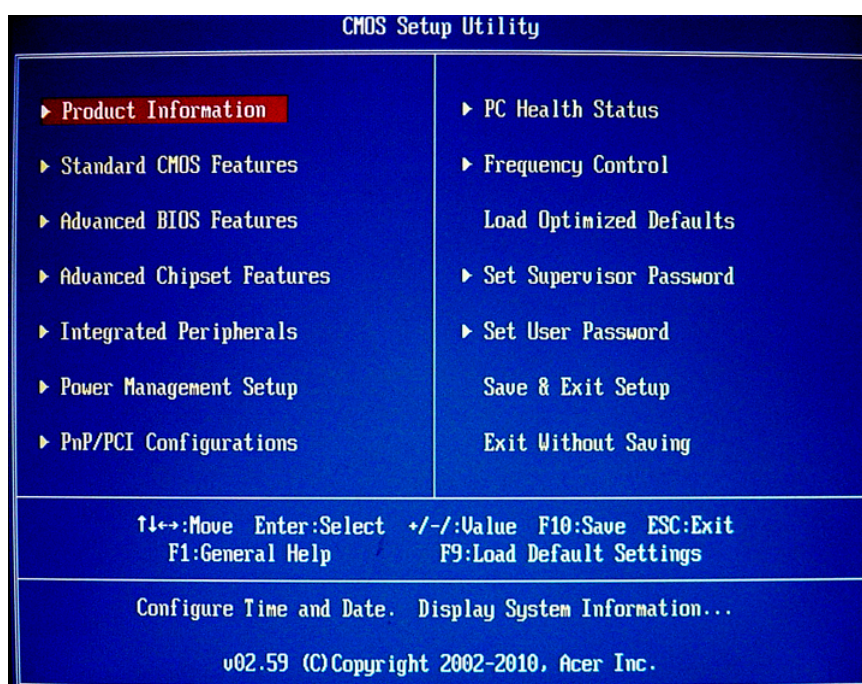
CMOS Setup Utility

▶ Product Information

▶ Standard CMOS Features

▶ Advanced BIOS Features

▶ Advanced Chipset Features

▶ Integrated Peripherals

▶ Power Management Setup

▶ PnP/PCI Configurations

▶ PC Health Status

▶ Frequency Control

Load Optimized Defaults

▶ Set Supervisor Password

▶ Set User Password

Save & Exit Setup

Exit Without Saving

↑↓↔:Move Enter:Select +/-/:Value F10:Save ESC:Exit
F1:General Help F9:Load Default Settings

Configure Time and Date. Display System Information...

v02.59 (C)Copyright 2002-2010, Acer Inc.